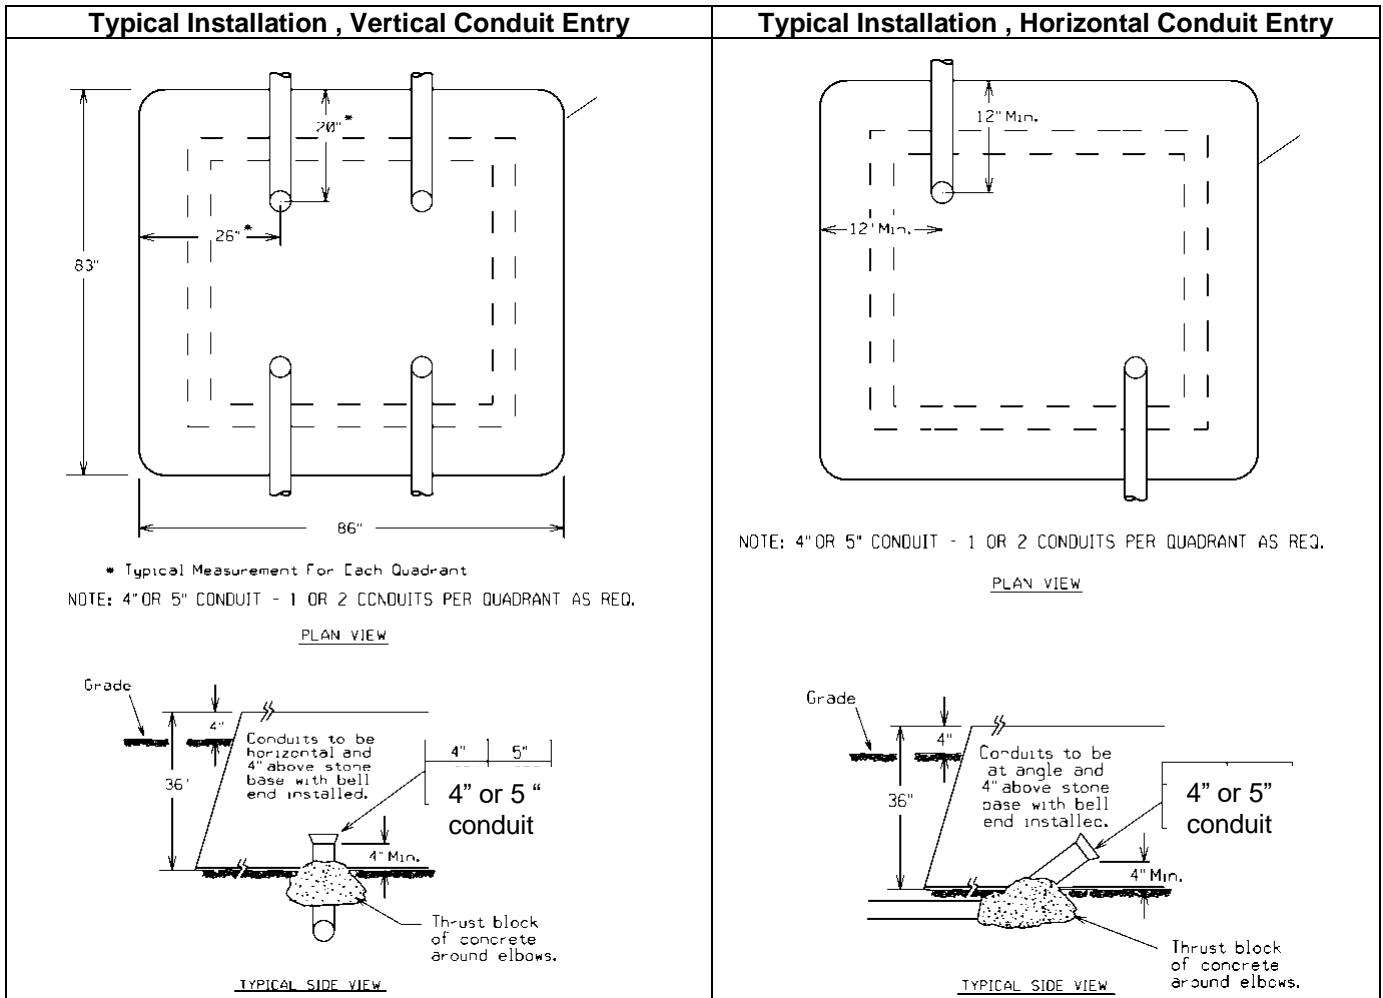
| Typical Installation , Vertical Conduit Entry | Typical Installation , Horizontal Conduit Entry |
|---|---|

20"*

26"*

83"

86"

* Typical Measurement For Each Quadrant

NOTE: 4" OR 5" CONDUIT - 1 OR 2 CONDUITS PER QUADRANT AS REQ.

PLAN VIEW

Grade

4"

36"

Conduits to be horizontal and 4" above stone base with bell end installed.

4" 5"

4" or 5 " conduit

4" Min.

Thrust block of concrete around elbows.

TYPICAL SIDE VIEW

12" Min.

12" Min.

NOTE: 4" OR 5" CONDUIT - 1 OR 2 CONDUITS PER QUADRANT AS REQ.

PLAN VIEW

Grade

4"

36"

Conduits to be at angle and 4" above stone base with bell end installed.

4" or 5" conduit

4" Min.

Thrust block of concrete around elbows.

TYPICAL SIDE VIEW